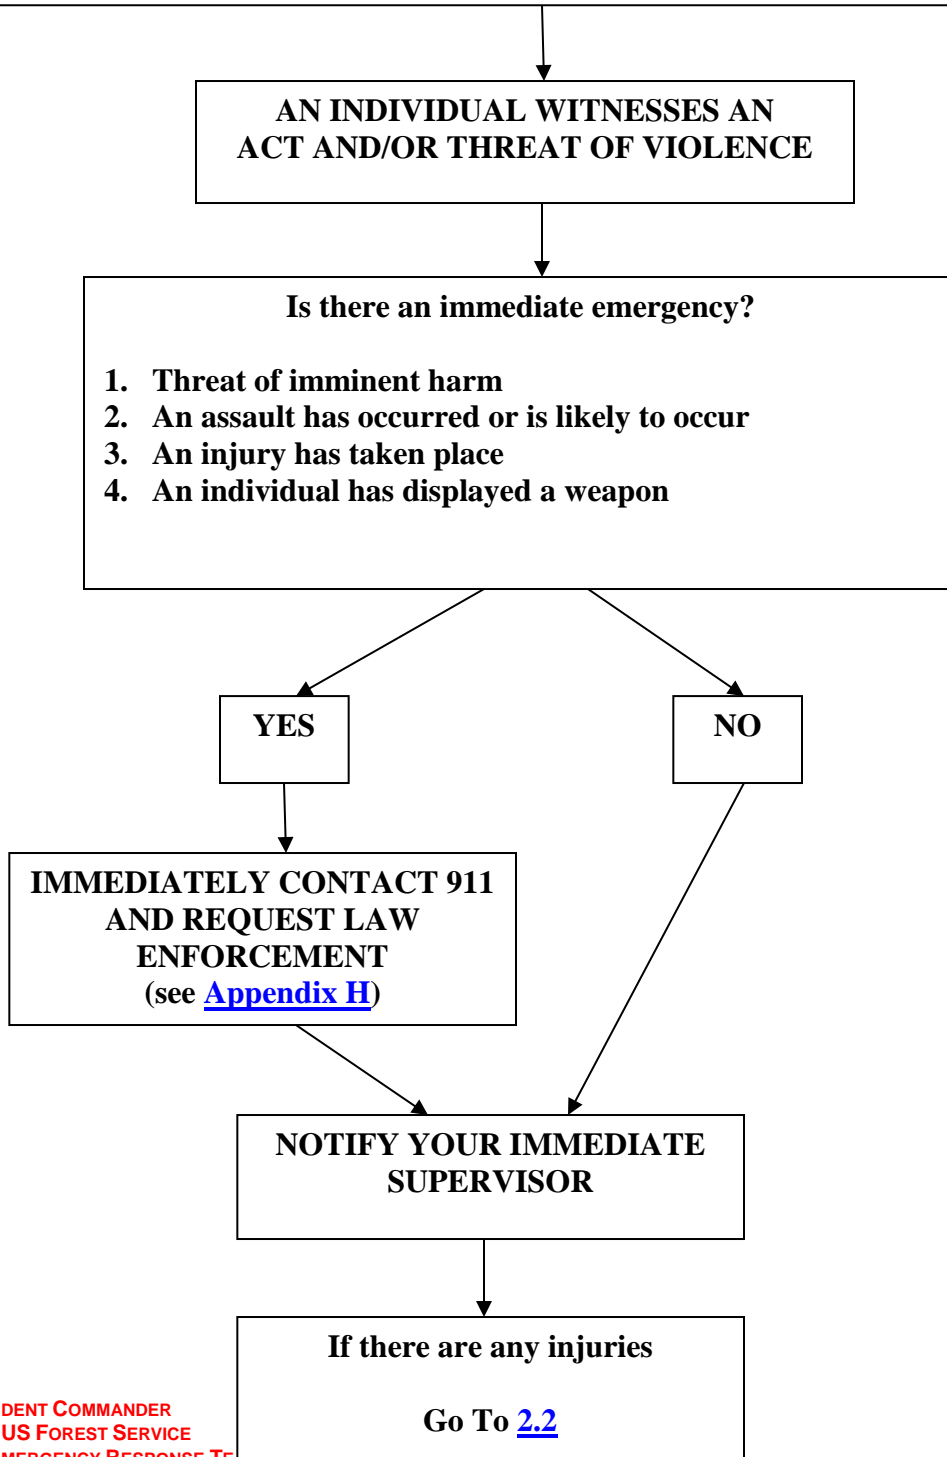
AN INDIVIDUAL WITNESSES AN ACT AND/OR THREAT OF VIOLENCE

Is there an immediate emergency?

1. Threat of imminent harm
2. An assault has occurred or is likely to occur
3. An injury has taken place
4. An individual has displayed a weapon

YES

NO

IMMEDIATELY CONTACT 911 AND REQUEST LAW ENFORCEMENT (see Appendix H)

NOTIFY YOUR IMMEDIATE SUPERVISOR

If there are any injuries

Go To 2.2

DENT COMMANDER
US FOREST SERVICE
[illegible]